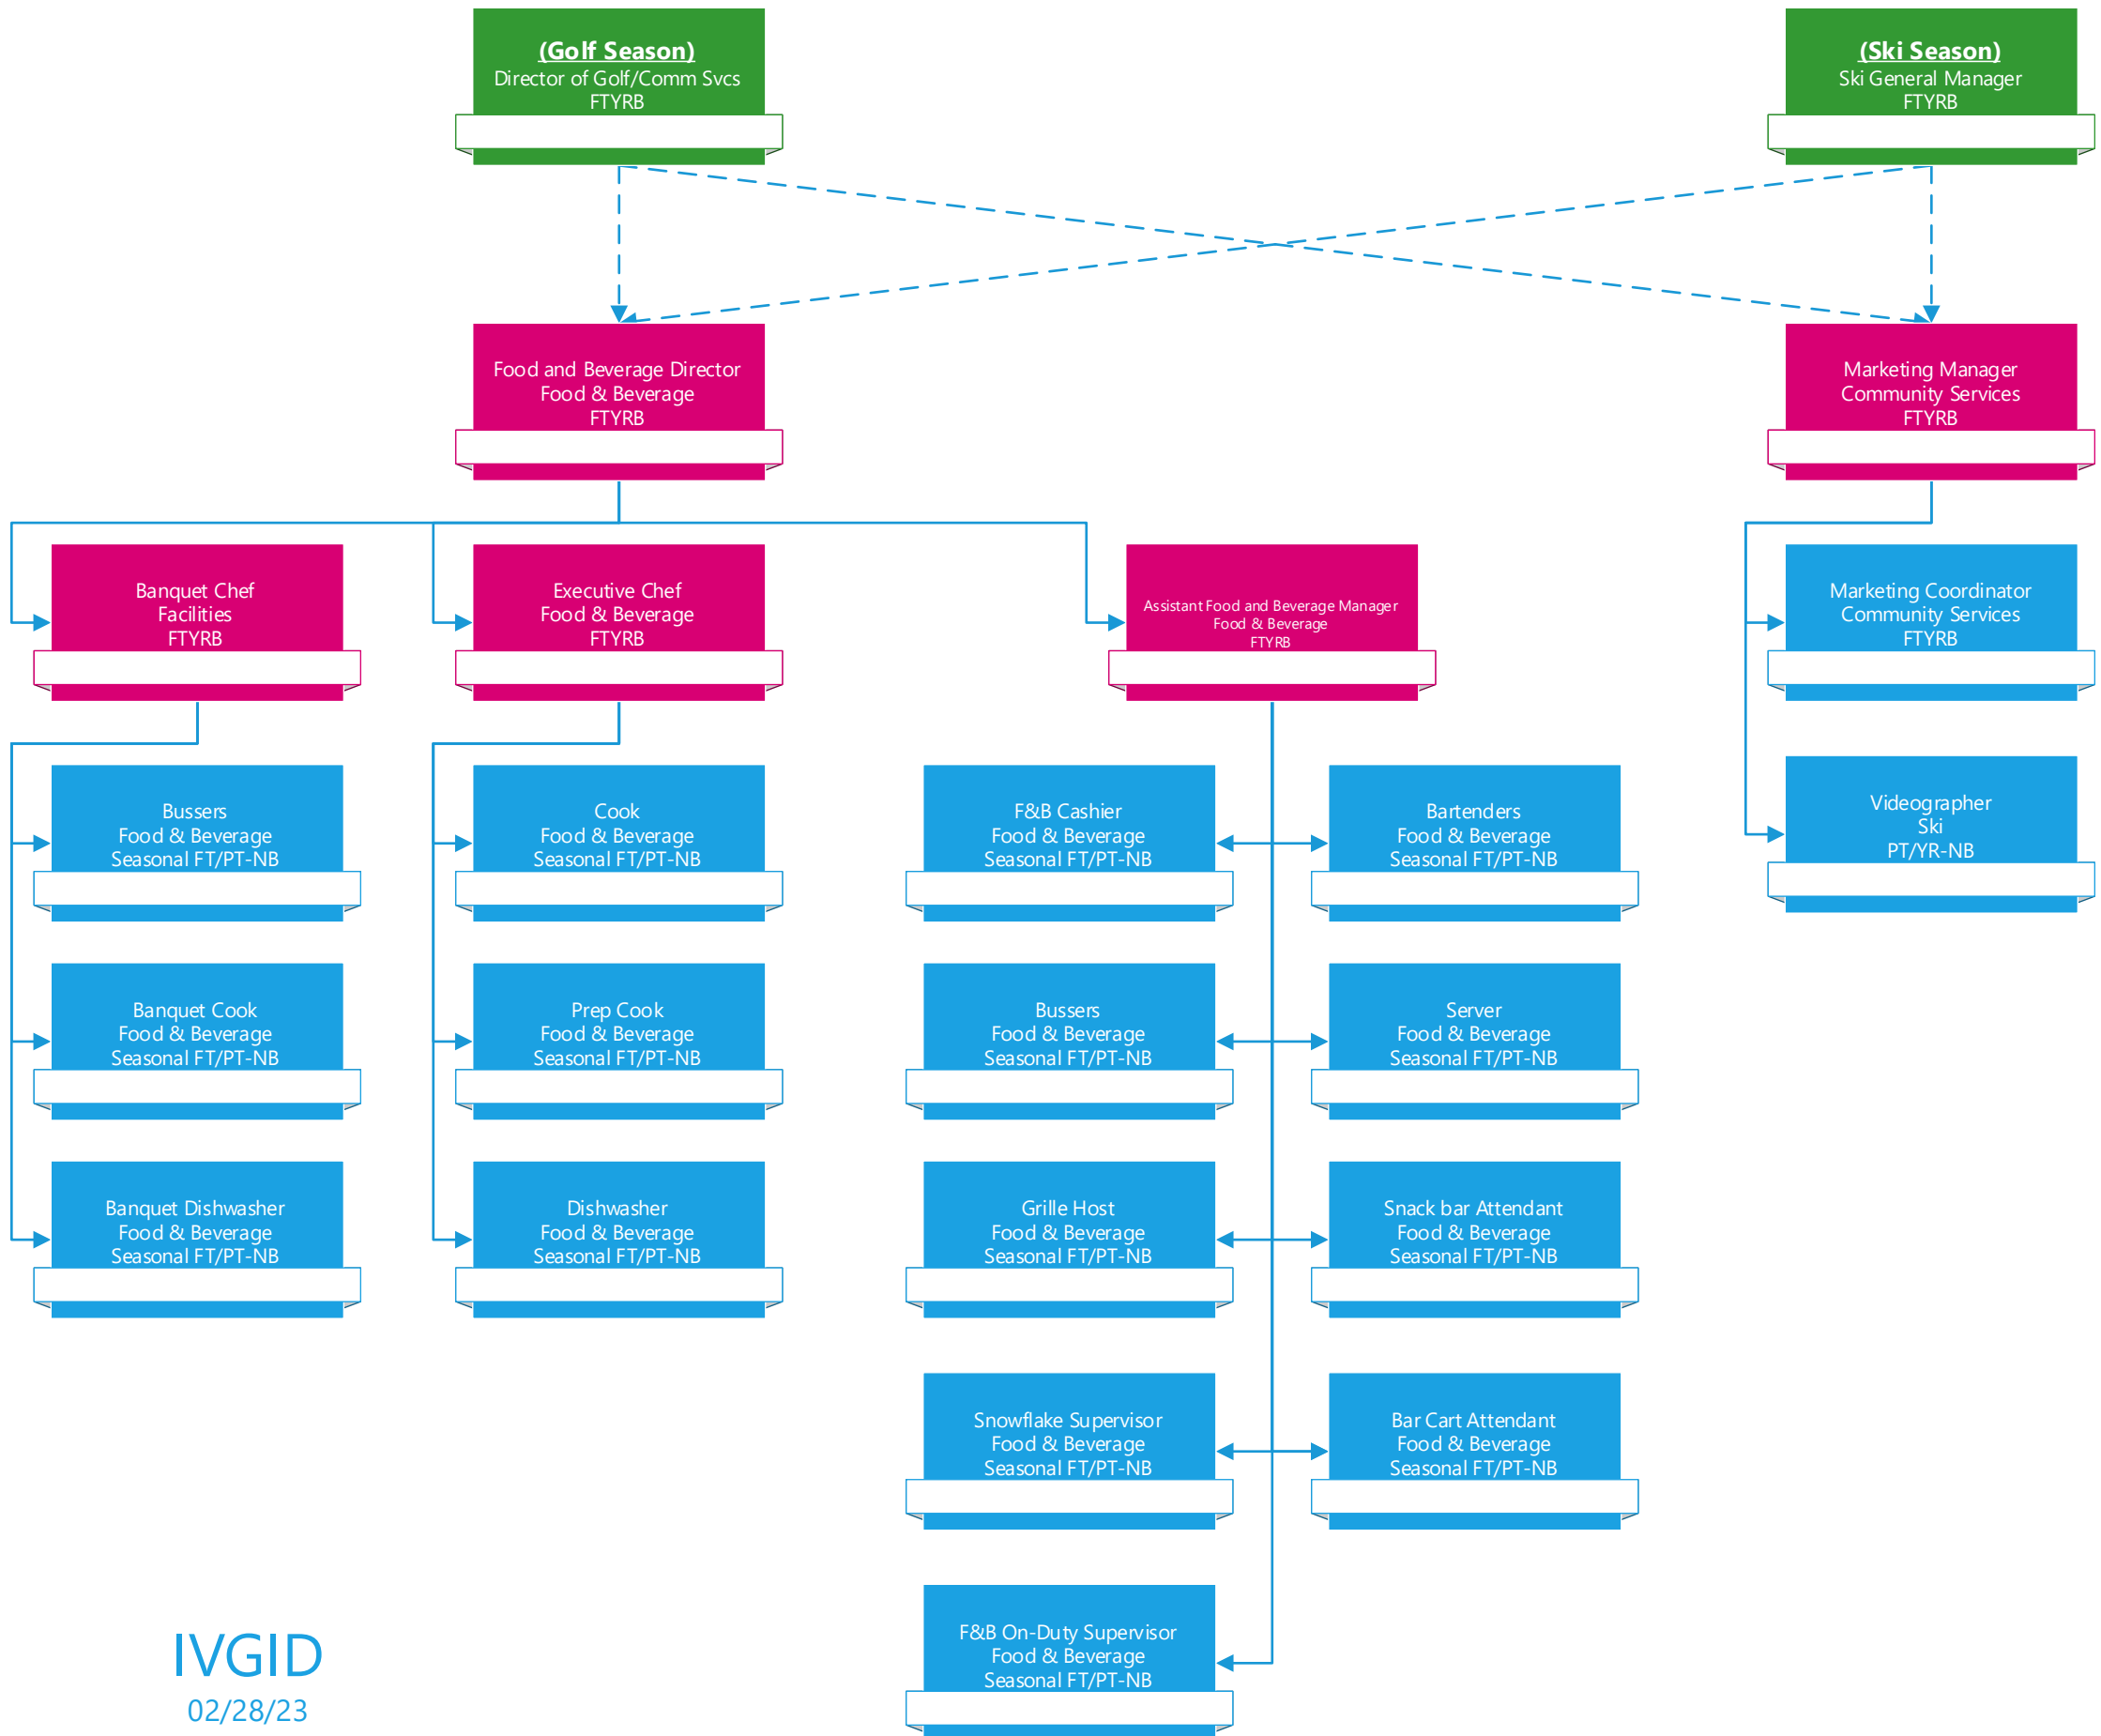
(Golf Season)
Director of Golf/Comm Svcs
FTYRB

(Ski Season)
Ski General Manager
FTYRB

Food and Beverage Director
Food & Beverage
FTYRB

Marketing Manager
Community Services
FTYRB

Banquet Chef
Facilities
FTYRB

Executive Chef
Food & Beverage
FTYRB

Assistant Food and Beverage Manager
Food & Beverage
FTYRB

Marketing Coordinator
Community Services
FTYRB

Videographer
Ski
PT/YR-NB

Bussers
Food & Beverage
Seasonal FT/PT-NB

Cook
Food & Beverage
Seasonal FT/PT-NB

F&B Cashier
Food & Beverage
Seasonal FT/PT-NB

Bartenders
Food & Beverage
Seasonal FT/PT-NB

Banquet Cook
Food & Beverage
Seasonal FT/PT-NB

Prep Cook
Food & Beverage
Seasonal FT/PT-NB

Bussers
Food & Beverage
Seasonal FT/PT-NB

Server
Food & Beverage
Seasonal FT/PT-NB

Banquet Dishwasher
Food & Beverage
Seasonal FT/PT-NB

Dishwasher
Food & Beverage
Seasonal FT/PT-NB

Grille Host
Food & Beverage
Seasonal FT/PT-NB

Snack bar Attendant
Food & Beverage
Seasonal FT/PT-NB

Snowflake Supervisor
Food & Beverage
Seasonal FT/PT-NB

Bar Cart Attendant
Food & Beverage
Seasonal FT/PT-NB

F&B On-Duty Supervisor
Food & Beverage
Seasonal FT/PT-NB

IVGID
02/28/23